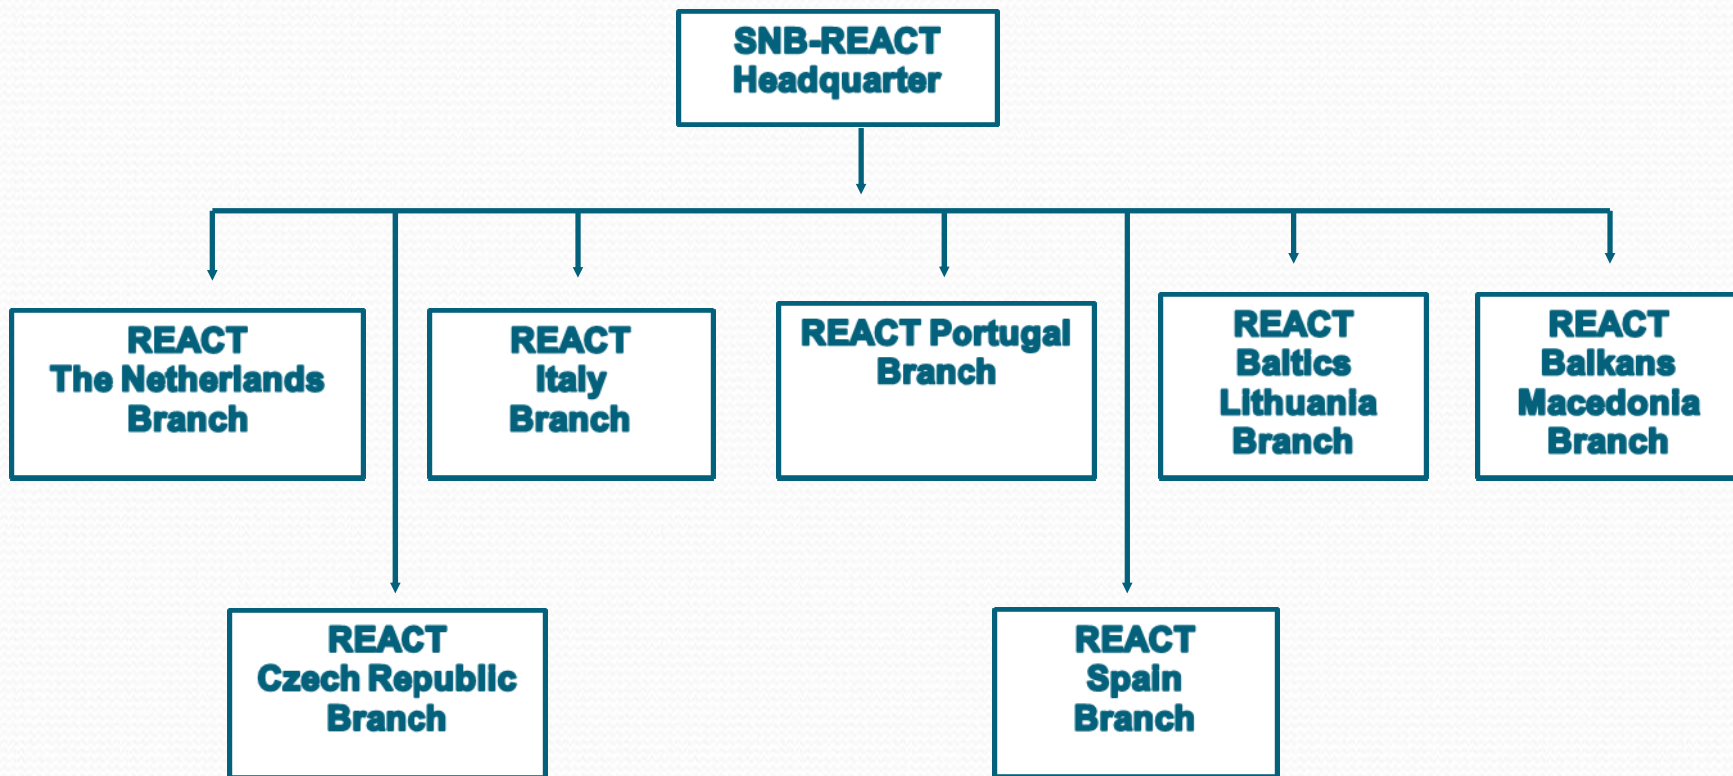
SNB-REACT Headquarter

REACT The Netherlands Branch

REACT Italy Branch

REACT Portugal Branch

REACT Baltics Lithuania Branch

REACT Balkans Macedonia Branch

REACT Czech Republic Branch

REACT Spain Branch